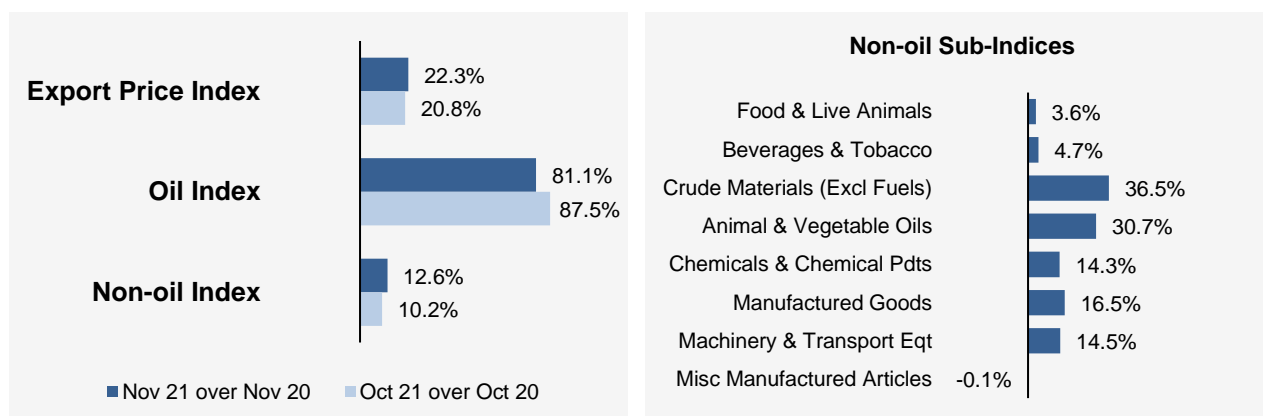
Export Price Index
22.3%
20.8%

Oil Index
81.1%
87.5%

Non-oil Index
12.6%
10.2%

Nov 21 over Nov 20
Oct 21 over Oct 20

Non-oil Sub-Indices

Food & Live Animals 3.6%
Beverages & Tobacco 4.7%
Crude Materials (Excl Fuels) 36.5%
Animal & Vegetable Oils 30.7%
Chemicals & Chemical Pdts 14.3%
Manufactured Goods 16.5%
Machinery & Transport Eqt 14.5%
Misc Manufactured Articles -0.1%